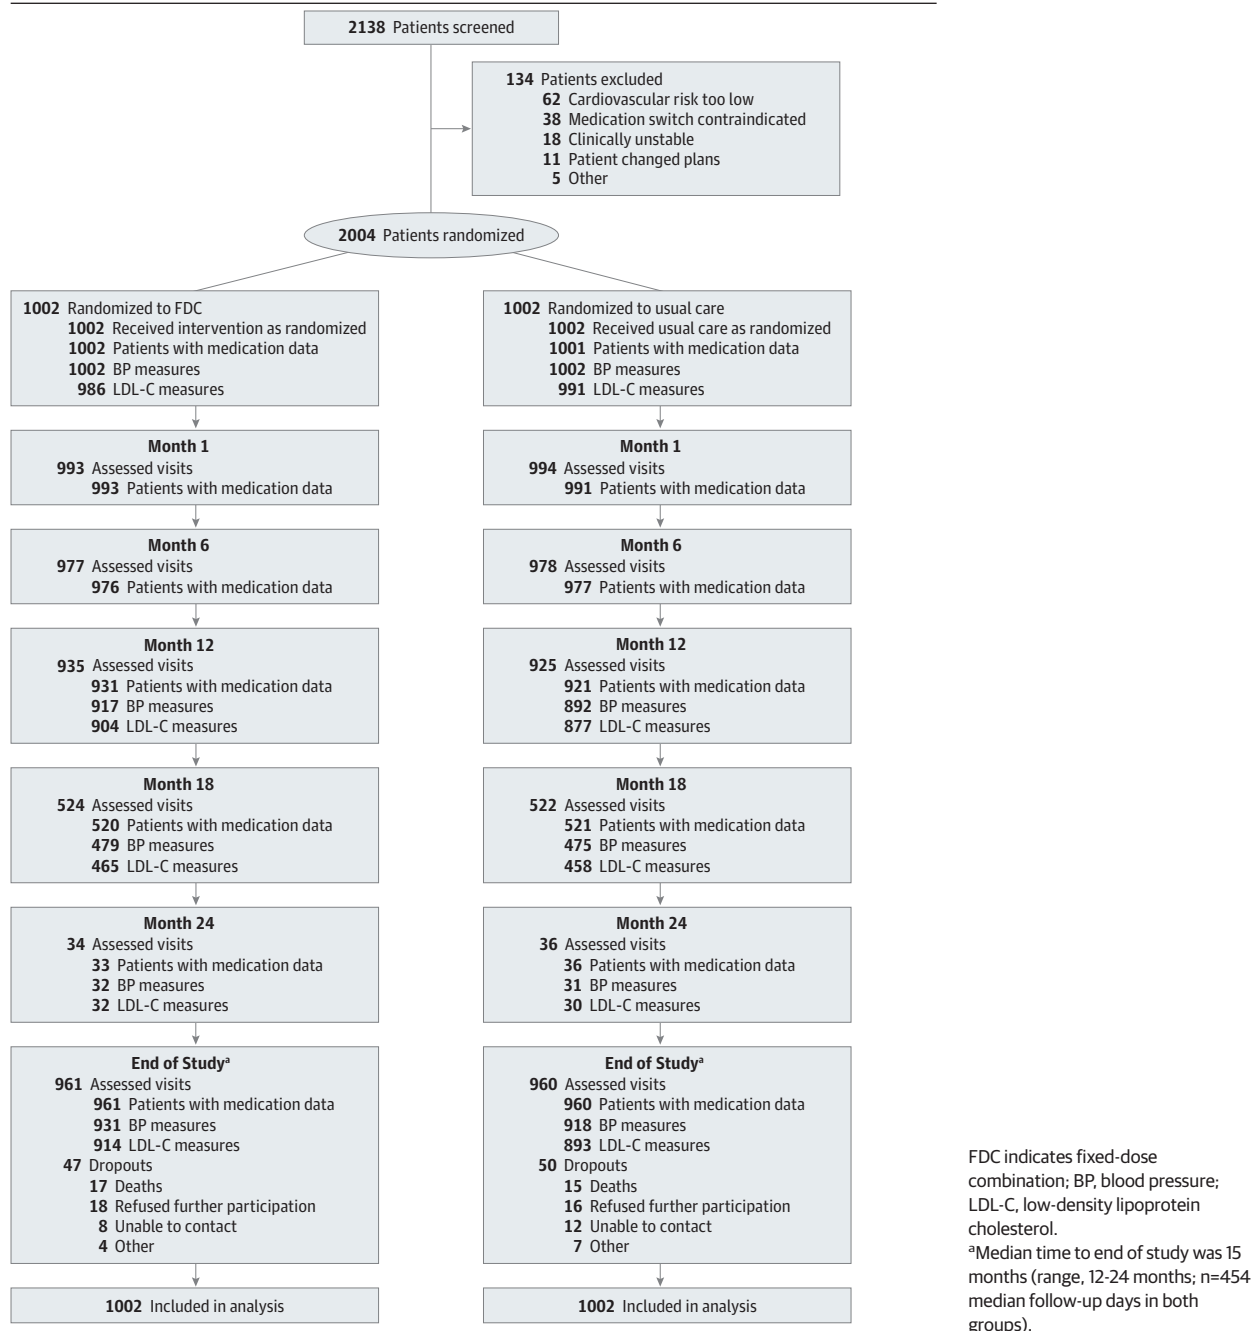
**2138** Patients screened

**134** Patients excluded
**62** Cardiovascular risk too low
**38** Medication switch contraindicated
**18** Clinically unstable
**11** Patient changed plans
**5** Other

**2004** Patients randomized

**1002** Randomized to FDC
**1002** Received intervention as randomized
**1002** Patients with medication data
**1002** BP measures
**986** LDL-C measures

**Month 1**
**993** Assessed visits
**993** Patients with medication data

**Month 6**
**977** Assessed visits
**976** Patients with medication data

**Month 12**
**935** Assessed visits
**931** Patients with medication data
**917** BP measures
**904** LDL-C measures

**Month 18**
**524** Assessed visits
**520** Patients with medication data
**479** BP measures
**465** LDL-C measures

**Month 24**
**34** Assessed visits
**33** Patients with medication data
**32** BP measures
**32** LDL-C measures

**End of Study**$^a$
**961** Assessed visits
**961** Patients with medication data
**931** BP measures
**914** LDL-C measures
**47** Dropouts
**17** Deaths
**18** Refused further participation
**8** Unable to contact
**4** Other

**1002** Included in analysis

**1002** Randomized to usual care
**1002** Received usual care as randomized
**1001** Patients with medication data
**1002** BP measures
**991** LDL-C measures

**Month 1**
**994** Assessed visits
**991** Patients with medication data

**Month 6**
**978** Assessed visits
**977** Patients with medication data

**Month 12**
**925** Assessed visits
**921** Patients with medication data
**892** BP measures
**877** LDL-C measures

**Month 18**
**522** Assessed visits
**521** Patients with medication data
**475** BP measures
**458** LDL-C measures

**Month 24**
**36** Assessed visits
**36** Patients with medication data
**31** BP measures
**30** LDL-C measures

**End of Study**$^a$
**960** Assessed visits
**960** Patients with medication data
**918** BP measures
**893** LDL-C measures
**50** Dropouts
**15** Deaths
**16** Refused further participation
**12** Unable to contact
**7** Other

**1002** Included in analysis

FDC indicates fixed-dose combination; BP, blood pressure; LDL-C, low-density lipoprotein cholesterol.
$^a$Median time to end of study was 15 months (range, 12-24 months; n=454 median follow-up days in both groups).